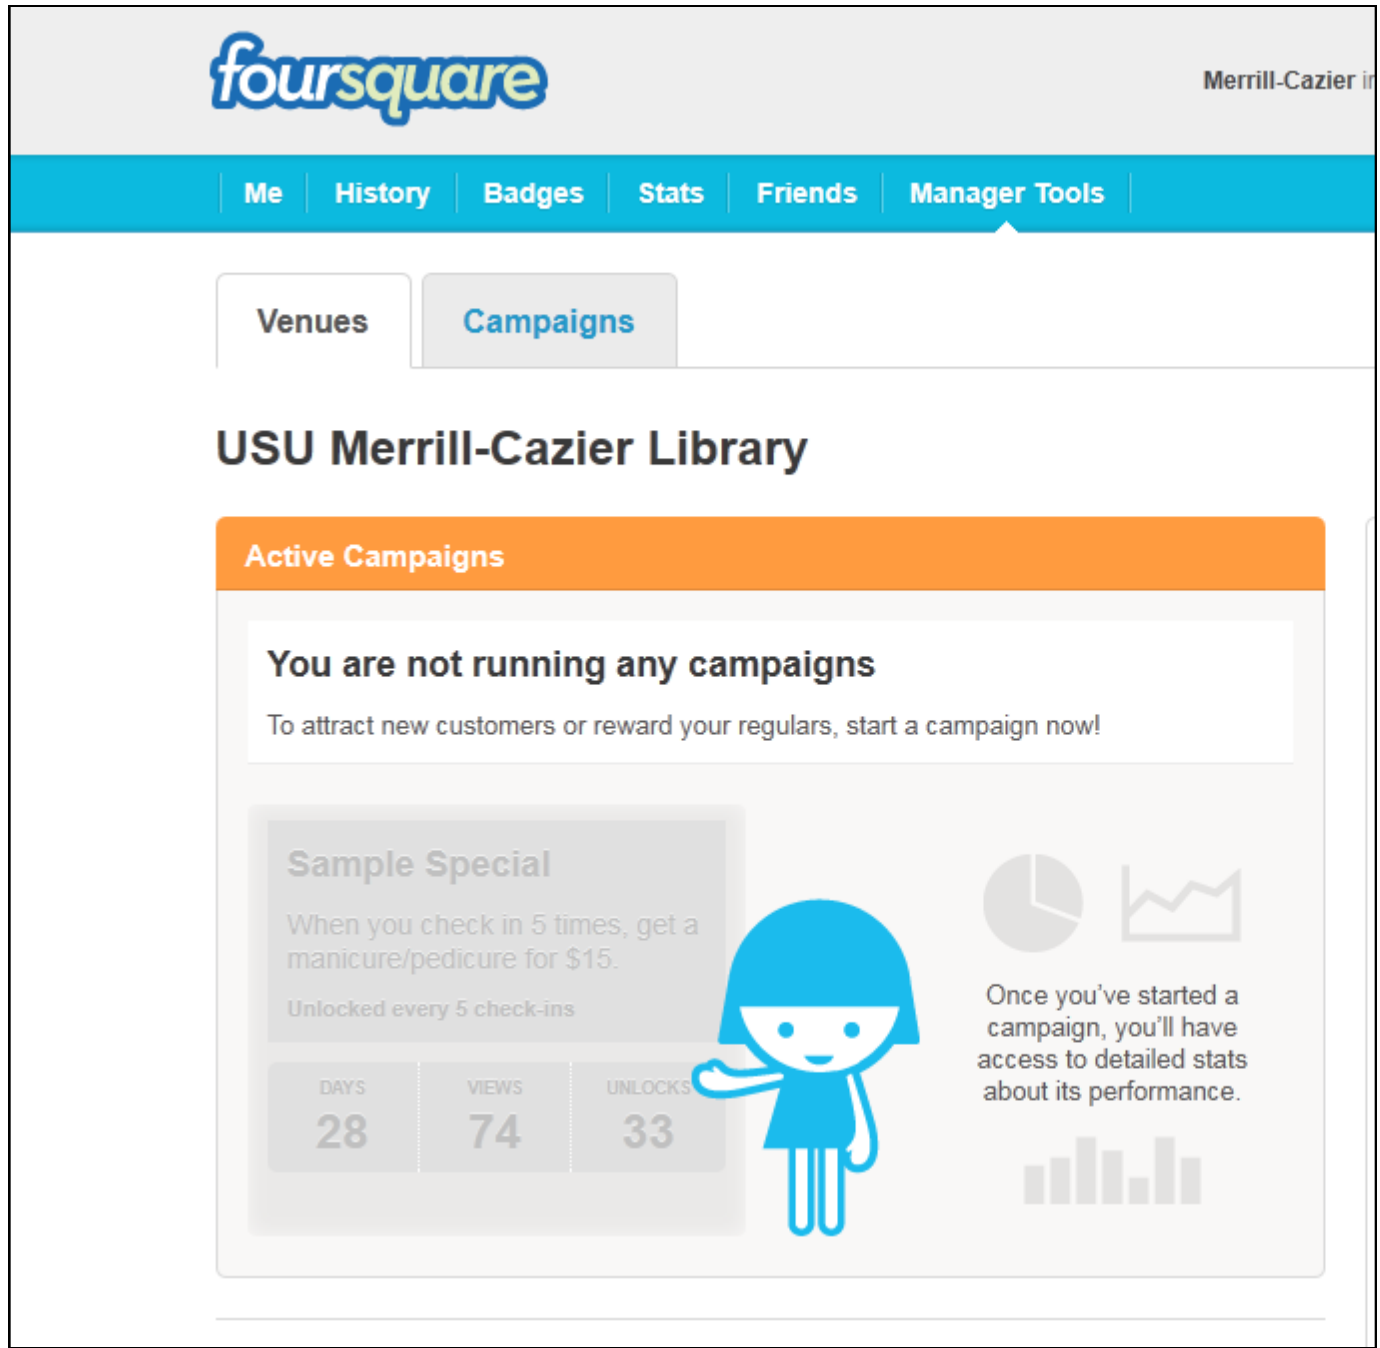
foursquare

Merrill-Cazier i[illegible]

Me | History | Badges | Stats | Friends | Manager Tools

Venues | Campaigns

USU Merrill-Cazier Library

Active Campaigns

You are not running any campaigns

To attract new customers or reward your regulars, start a campaign now!

Sample Special

When you check in 5 times, get a manicure/pedicure for $15.

Unlocked every 5 check-ins

| DAYS | VIEWS | UNLOCKS |
|---|---|---|
| 28 | 74 | 33 |

Once you've started a campaign, you'll have access to detailed stats about its performance.